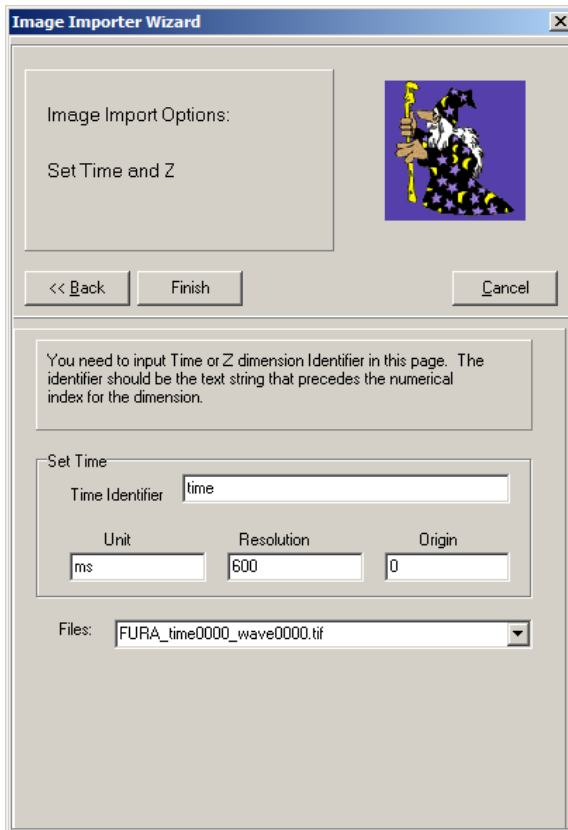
Image Importer Wizard

Image Import Options:

Set Time and Z

<< Back

Finish

Cancel

You need to input Time or Z dimension Identifier in this page. The identifier should be the text string that precedes the numerical index for the dimension.

Set Time

Time Identifier

time

Unit

Resolution

Origin

ms

600

0

Files:

FURA_time0000_wave0000.tif